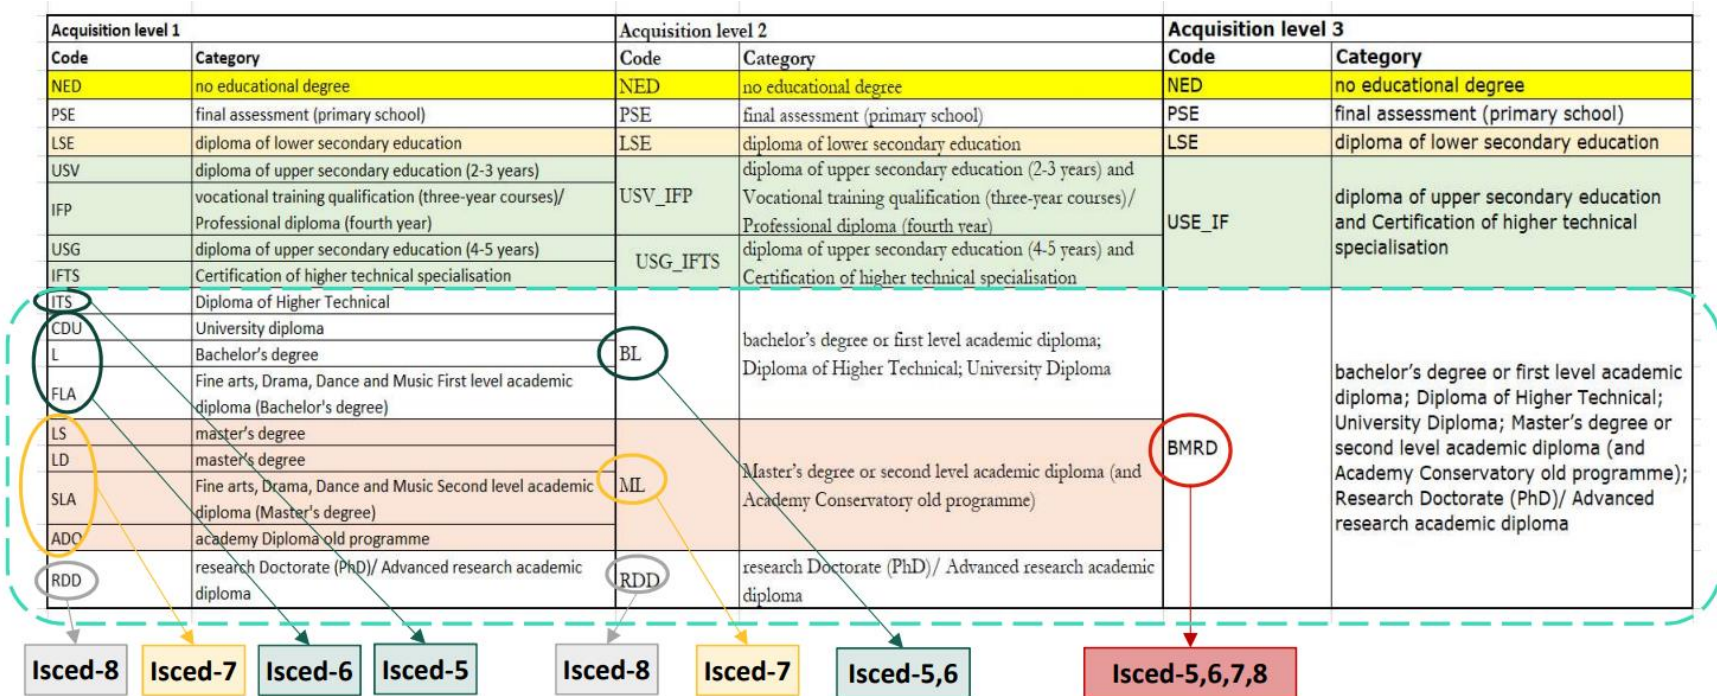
| Acquisition level 1 | | Acquisition level 2 | | Acquisition level 3 | |
|---|---|---|---|---|---|
| Code | Category | Code | Category | Code | Category |
| NED | no educational degree | NED | no educational degree | NED | no educational degree |
| PSE | final assessment (primary school) | PSE | final assessment (primary school) | PSE | final assessment (primary school) |
| LSE | diploma of lower secondary education | LSE | diploma of lower secondary education | LSE | diploma of lower secondary education |
| USV | diploma of upper secondary education (2-3 years) | USV_IFP | diploma of upper secondary education (2-3 years) and Vocational training qualification (three-year courses)/ Professional diploma (fourth year) | USE_IF | diploma of upper secondary education and Certification of higher technical specialisation |
| IFP | vocational training qualification (three-year courses)/ Professional diploma (fourth year) | | | | |
| USG | diploma of upper secondary education (4-5 years) | USG_IFTS | diploma of upper secondary education (4-5 years) and Certification of higher technical specialisation | | |
| IFTS | Certification of higher technical specialisation | | | | |
| ITS | Diploma of Higher Technical | BL | bachelor's degree or first level academic diploma; Diploma of Higher Technical; University Diploma | BMRD | bachelor's degree or first level academic diploma; Diploma of Higher Technical; University Diploma; Master's degree or second level academic diploma (and Academy Conservatory old programme); Research Doctorate (PhD)/ Advanced research academic diploma |
| CDU | University diploma | | | | |
| L | Bachelor's degree | | | | |
| FLA | Fine arts, Drama, Dance and Music First level academic diploma (Bachelor's degree) | | | | |
| LS | master's degree | ML | Master's degree or second level academic diploma (and Academy Conservatory old programme) | | |
| LD | master's degree | | | | |
| SLA | Fine arts, Drama, Dance and Music Second level academic diploma (Master's degree) | | | | |
| ADO | academy Diploma old programme | | | | |
| RDD | research Doctorate (PhD)/ Advanced research academic diploma | RDD | research Doctorate (PhD)/ Advanced research academic diploma | | |

Isced-8 Isced-7 Isced-6 Isced-5 Isced-8 Isced-7 Isced-5,6 Isced-5,6,7,8